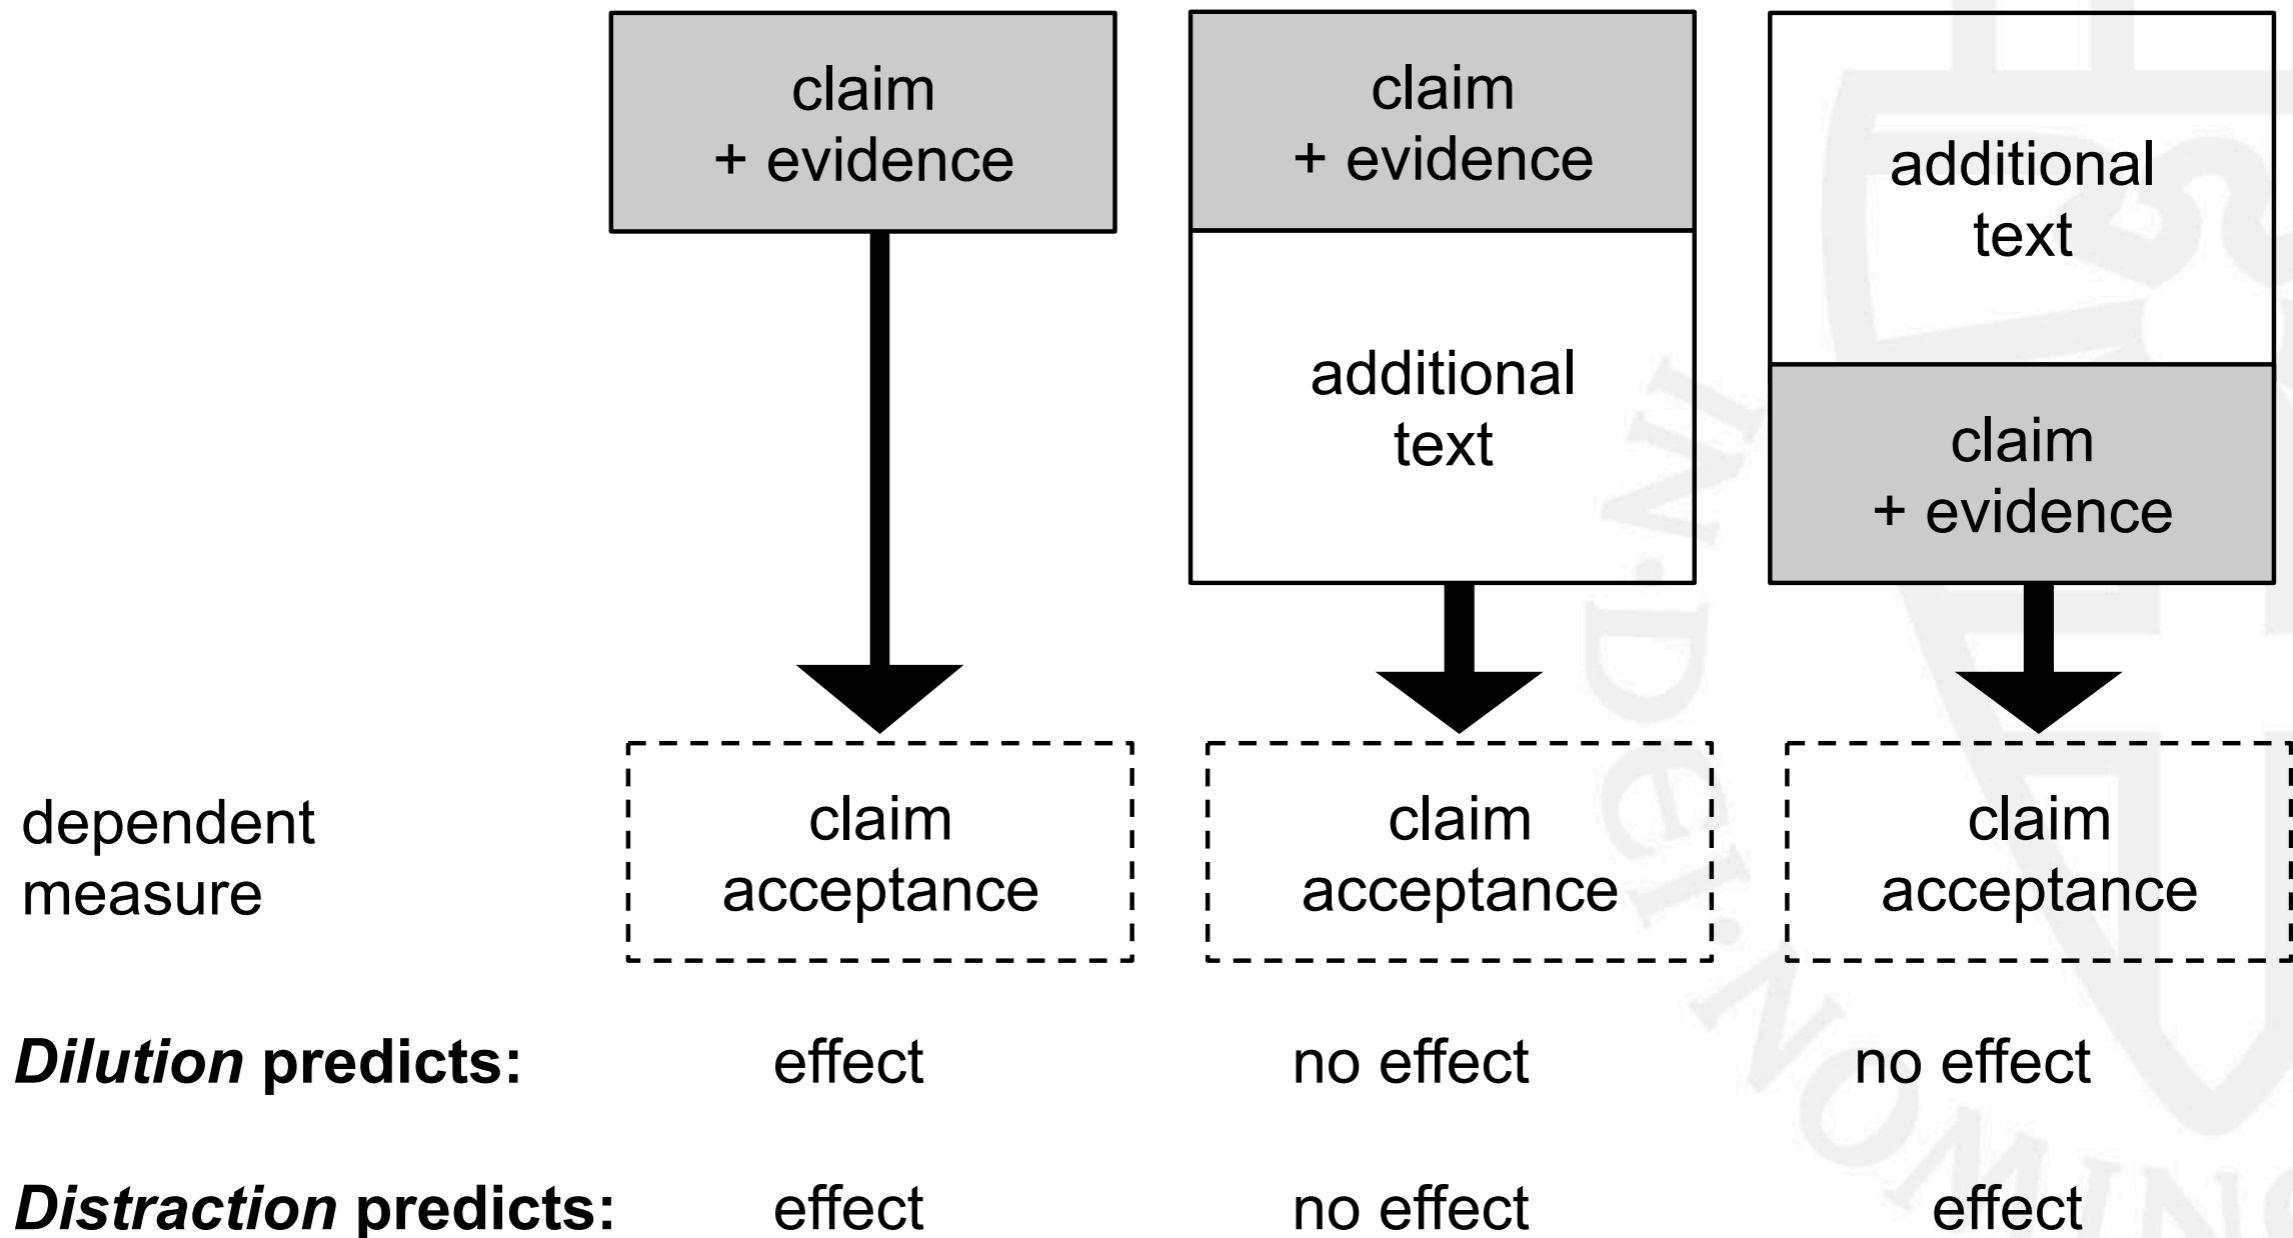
claim
+ evidence

claim
+ evidence

additional
text

additional
text

claim
+ evidence

dependent
measure

claim
acceptance

claim
acceptance

claim
acceptance

*Dilution* **predicts:** effect no effect no effect

*Distraction* **predicts:** effect no effect effect